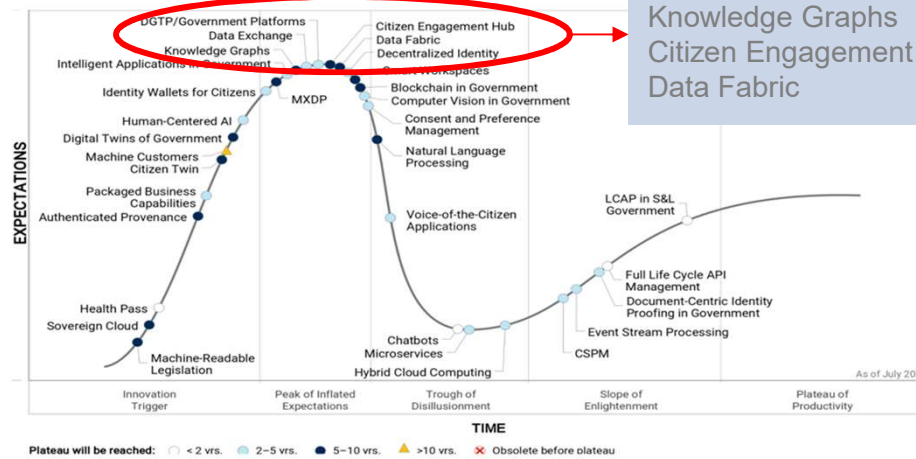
Knowledge Graphs
Citizen Engagement
Data Fabric

DGTP/Government Platforms
Data Exchange
Knowledge Graphs
Intelligent Applications in Government
Identity Wallets for Citizens
MXDP
Human-Centered AI
Digital Twins of Government
Machine Customers
Citizen Twin
Packaged Business Capabilities
Authenticated Provenance
Health Pass
Sovereign Cloud
Machine-Readable Legislation

Citizen Engagement Hub
Data Fabric
Decentralized Identity
Smart Workspaces
Blockchain in Government
Computer Vision in Government
Consent and Preference Management
Natural Language Processing
Voice-of-the-Citizen Applications
Chatbots
Microservices
Hybrid Cloud Computing

LCAP in S&L Government
Full Life Cycle API Management
Document-Centric Identity Proofing in Government
Event Stream Processing
CSPM

EXPECTATIONS

As of July 20

Innovation Trigger
Peak of Inflated Expectations
Trough of Disillusionment
Slope of Enlightenment
Plateau of Productivity

TIME

Plateau will be reached: < 2 yrs. 2–5 yrs. 5–10 yrs. >10 yrs. Obsolete before plateau